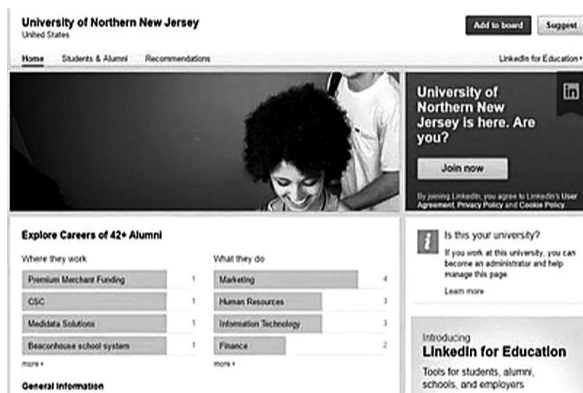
University of Northern New Jersey
United States

Add to board
Suggest

Home
Students & Alumni
Recommendations
LinkedIn for Education

University of Northern New Jersey is here. Are you?

Join now

By joining LinkedIn, you agree to LinkedIn's User Agreement, Privacy Policy and Cookie Policy.

Explore Careers of 42+ Alumni

Where they work

| | |
|---|---|
| Premium Merchant Funding | 1 |
| CSC | 1 |
| Medidata Solutions | 1 |
| Beaconhouse school system | 1 |

more +

What they do

| | |
|---|---|
| Marketing | 4 |
| Human Resources | 3 |
| Information Technology | 3 |
| Finance | 2 |

more +

General Information

Is this your university?

If you work at this university, you can become an administrator and help manage this page.

Learn more

Introducing
LinkedIn for Education
Tools for students, alumni, schools, and employers